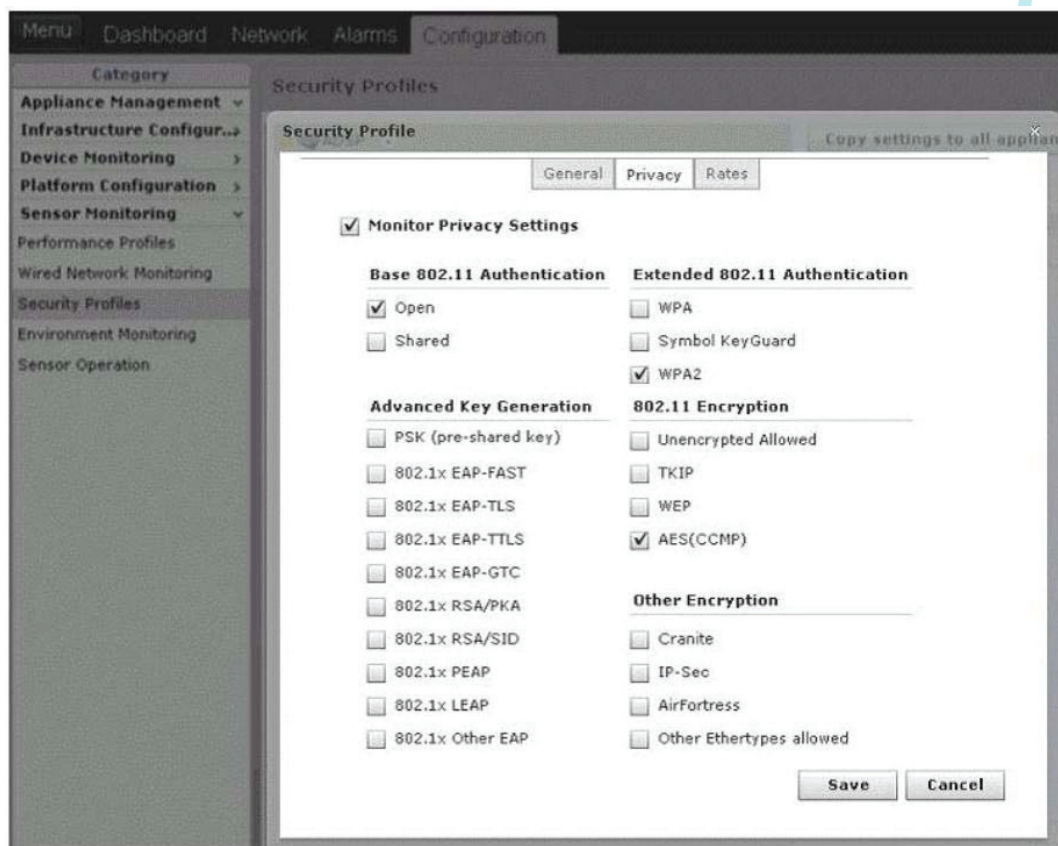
Menu Dashboard Network Alarms Configuration

Category
Appliance Management
Infrastructure Configur...
Device Monitoring
Platform Configuration
Sensor Monitoring
Performance Profiles
Wired Network Monitoring
Security Profiles
Environment Monitoring
Sensor Operation

Security Profiles

Security Profile

Copy settings to all applian

General Privacy Rates

Monitor Privacy Settings

Base 802.11 Authentication
Open
Shared

Extended 802.11 Authentication
WPA
Symbol KeyGuard
WPA2

Advanced Key Generation
PSK (pre-shared key)
802.1x EAP-FAST
802.1x EAP-TLS
802.1x EAP-TTLS
802.1x EAP-GTC
802.1x RSA/PKA
802.1x RSA/SID
802.1x PEAP
802.1x LEAP
802.1x Other EAP

802.11 Encryption
Unencrypted Allowed
TKIP
WEP
AES(CCMP)

Other Encryption
Cranite
IP-Sec
AirFortress
Other Ethertypes allowed

Save Cancel